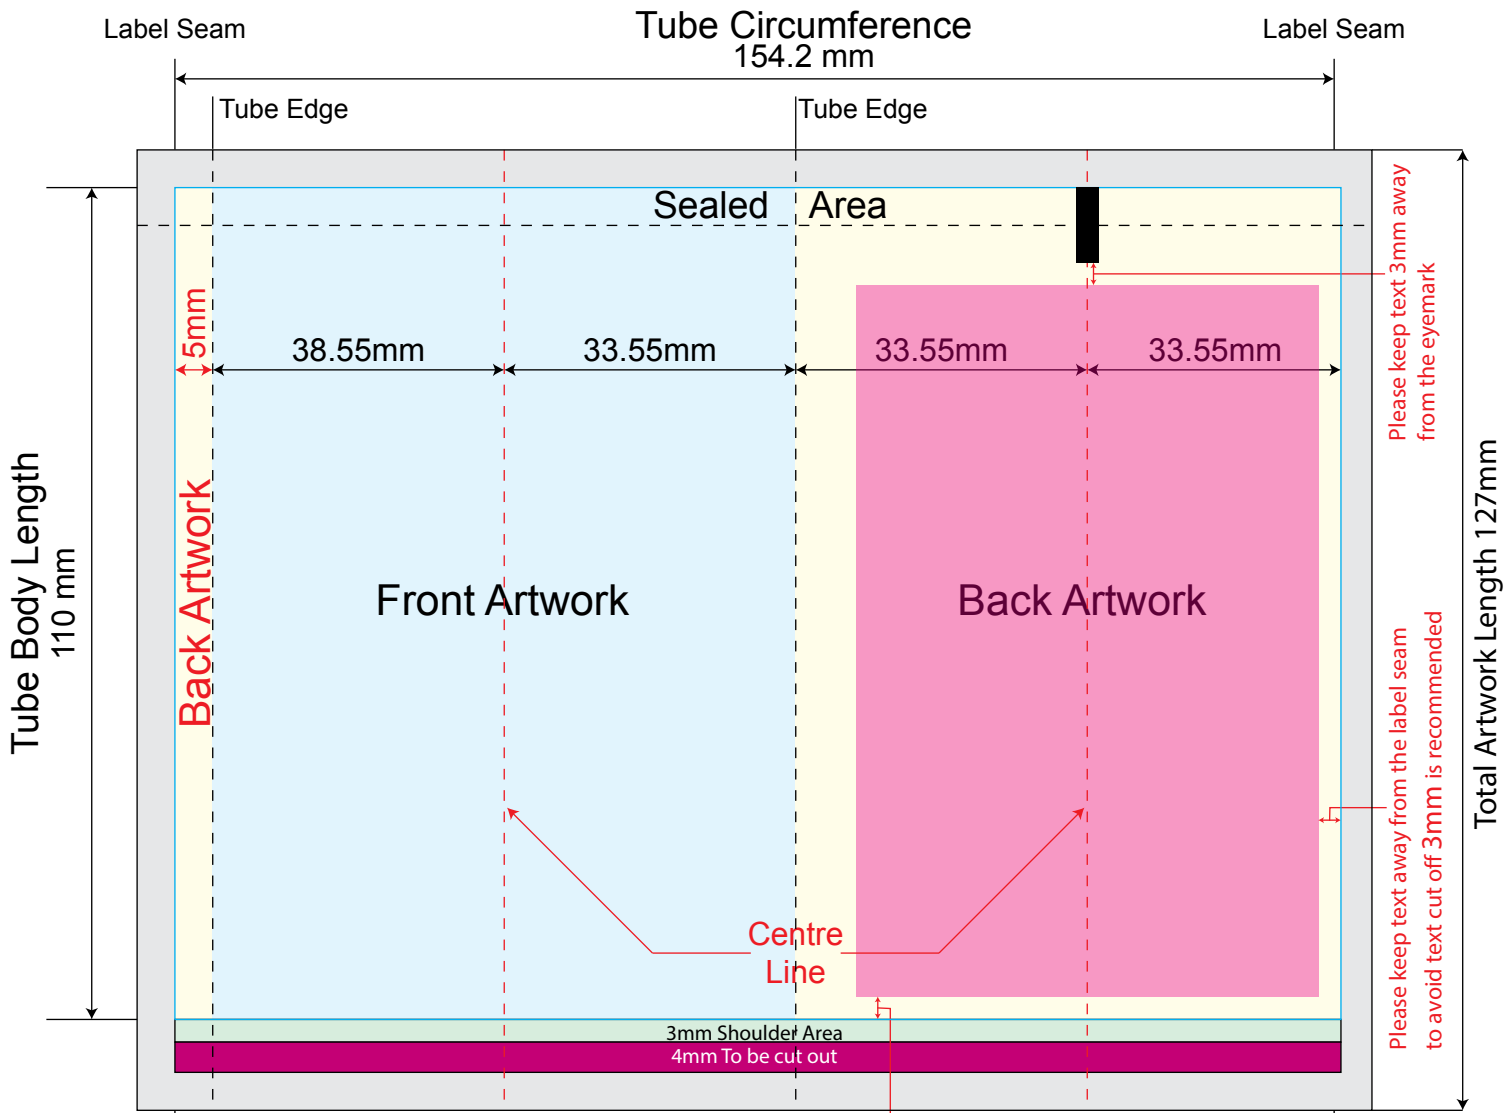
Label Seam

Tube Circumference
154.2 mm

Label Seam

Tube Edge

Tube Edge

Sealed Area

Please keep text 3mm away from the eyemark

5mm

38.55mm

33.55mm

33.55mm

33.55mm

Tube Body Length
110 mm

Back Artwork

Front Artwork

Back Artwork

Total Artwork Length 127mm

Please keep text away from the label seam to avoid text cut off 3mm is recommended

Centre Line

3mm Shoulder Area

4mm To be cut out